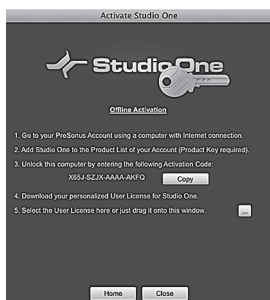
Activate Studio One

Studio One

Offline Activation

1. Go to your PreSonus Account using a computer with Internet connection.

2. Add Studio One to the Product List of your Account (Product Key required).

3. Unlock this computer by entering the following Activation Code:

X65J-SZJX-AAAA-AKFQ

Copy

4. Download your personalized User License for Studio One.

5. Select the User License here or just drag it onto this window.

...

Home

Close